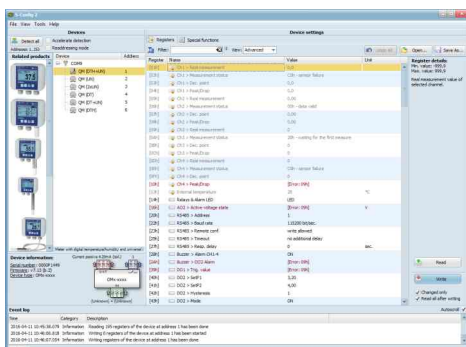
S-Config 2

File View Tools Help

Devices

Select all | Accelerate detection

Addresses 1..32 | Read/drawing mode

Related products

Device | Address

COM8

QM [DTH-HUM] 1

QM [UH] 2

QM [DUUR] 3

QM [DT] 4

QM [DT-HUM] 5

QM [DTH] 6

Device information:

Serial number: 
Firmware: 
Device type: DMx xxxx

Device settings

Registers | Special functions

Filter: | View: Advanced

Open... | Save As...

Register | Name | Value | Unit

Ch1 > Real measurement

Ch1 > Measurement status | CM - sensor failure

Ch1 > Dec. point | 0

Ch1 > Real/Disp | 0,0

Ch2 > Measurement status | CM - data valid

Ch2 > Dec. point | 0

Ch2 > Real/Disp | 0,0

Ch3 > Real measurement

Ch3 > Measurement status | CM - waiting for the first measure

Ch3 > Dec. point | 0

Ch3 > Real/Disp | 0

Ch4 > Real measurement

Ch4 > Measurement status | CM - sensor failure

Ch4 > Dec. point | 0

Ch4 > Real/Disp | [Error: 0W]

Internal temperature

Relays & Alarm LED | LED

AO1 > Active voltage state | [Error: 0W]

RS485 > Address | 1

RS485 > Baud rate | 115200 bit/sec.

RS485 > Remote conf. | write allowed

RS485 > Timeout | no additional delay

RS485 > Resp. delay | 0 | sec.

Buzzer > Alarm CH1-4 | ON

Buzzer > DO2 Alarm | [Error: 0W]

DO1 > Trig. value | [Error: 0W]

DO2 > SetP1 | 1,00

DO2 > SetP2 | 4,00

DO2 > Hysteresis | 1

DO2 > Mode | ON

Register details

Real measurement value of selected channel.

Read

Write

Changed only

Read all after writing

Event log

Time | Category | Description

Information | Reading 100 registers of the device at address 1 has been done

Information | Writing 0 registers of the device at address 1 has been started

Information | Writing registers of the device at address 1 has been done